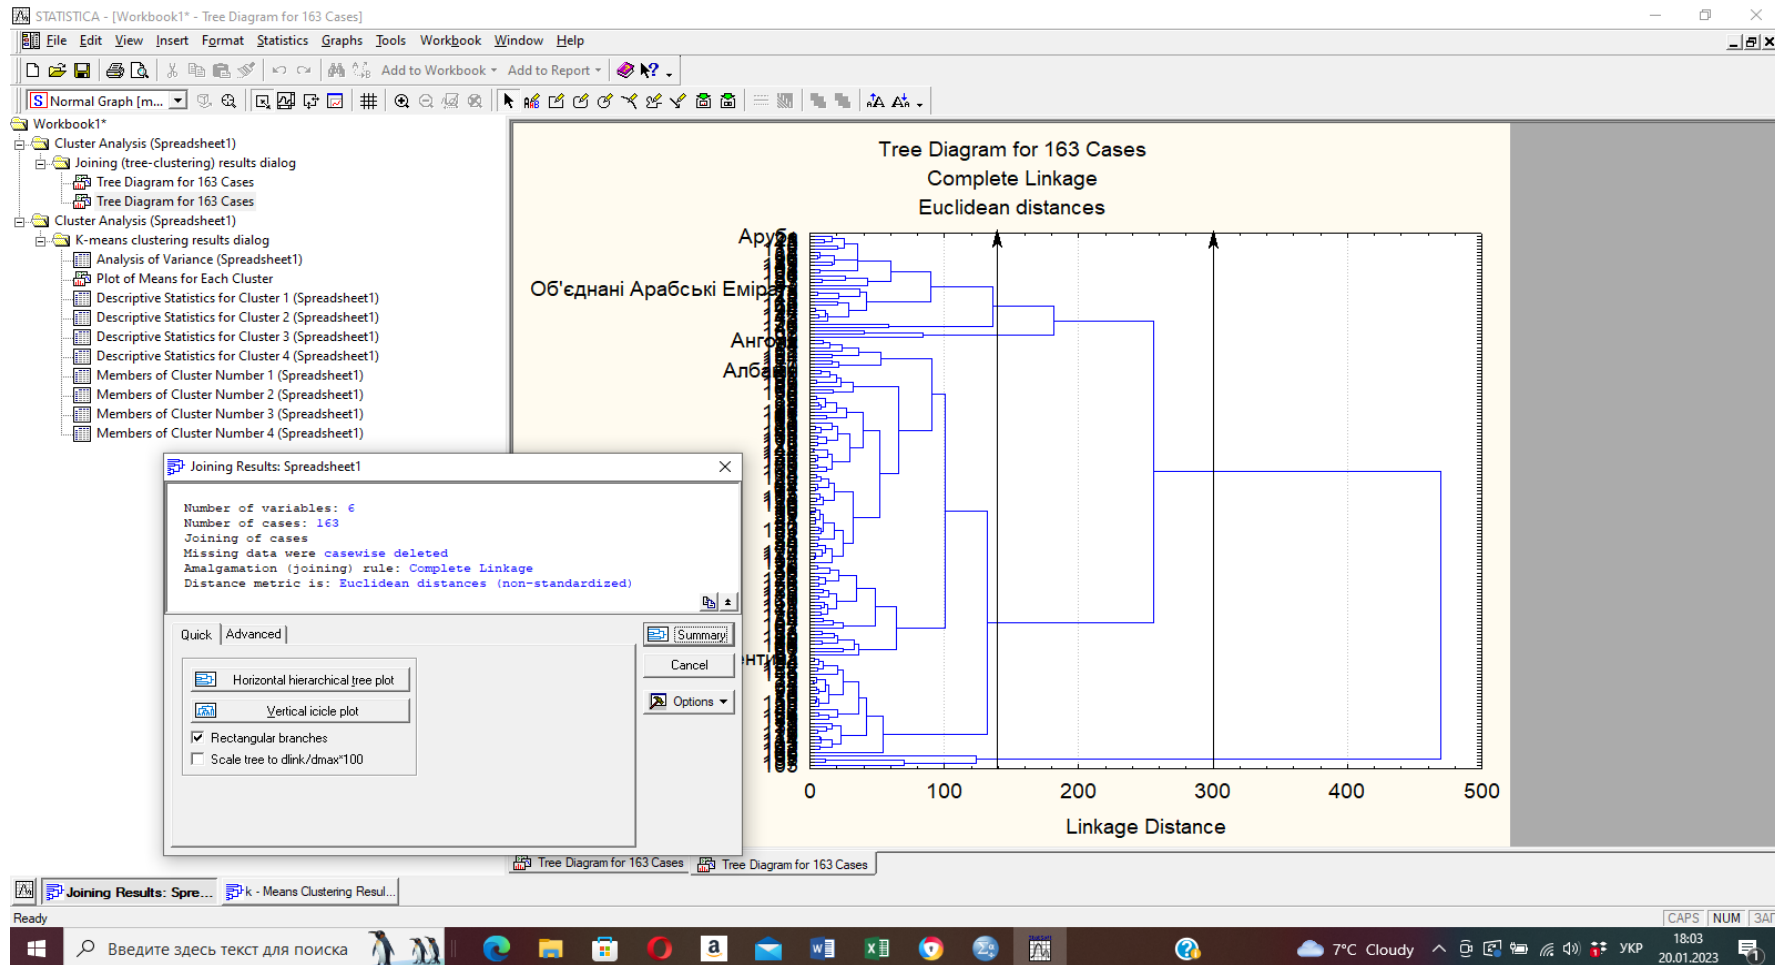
STATISTICA - [Workbook1* - Tree Diagram for 163 Cases]

File Edit View Insert Format Statistics Graphs Tools Workbook Window Help

Add to Workbook ▾ Add to Report ▾

Normal Graph [m...

Workbook1*
Cluster Analysis (Spreadsheet1)
Joining (tree-clustering) results dialog
Tree Diagram for 163 Cases
Tree Diagram for 163 Cases
Cluster Analysis (Spreadsheet1)
K-means clustering results dialog
Analysis of Variance (Spreadsheet1)
Plot of Means for Each Cluster
Descriptive Statistics for Cluster 1 (Spreadsheet1)
Descriptive Statistics for Cluster 2 (Spreadsheet1)
Descriptive Statistics for Cluster 3 (Spreadsheet1)
Descriptive Statistics for Cluster 4 (Spreadsheet1)
Members of Cluster Number 1 (Spreadsheet1)
Members of Cluster Number 2 (Spreadsheet1)
Members of Cluster Number 3 (Spreadsheet1)
Members of Cluster Number 4 (Spreadsheet1)

Tree Diagram for 163 Cases
Complete Linkage
Euclidean distances

Ару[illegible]
Об'єднані Арабські Еміра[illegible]
Анго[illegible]
Алба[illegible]
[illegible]нт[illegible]

0 100 200 300 400 500
Linkage Distance

Joining Results: Spreadsheet1

Number of variables: 6
Number of cases: 163
Joining of cases
Missing data were casewise deleted
Amalgamation (joining) rule: Complete Linkage
Distance metric is: Euclidean distances (non-standardized)

Quick Advanced
Summary
Cancel
Options ▾
Horizontal hierarchical tree plot
Vertical icicle plot
Rectangular branches
Scale tree to dlink/dmax*100

Tree Diagram for 163 Cases Tree Diagram for 163 Cases

Joining Results: Spre... k - Means Clustering Resul...

Ready
CAPS NUM ЗАГ

Введите здесь текст для поиска
7°C Cloudy
УКР
18:03
20.01.2023